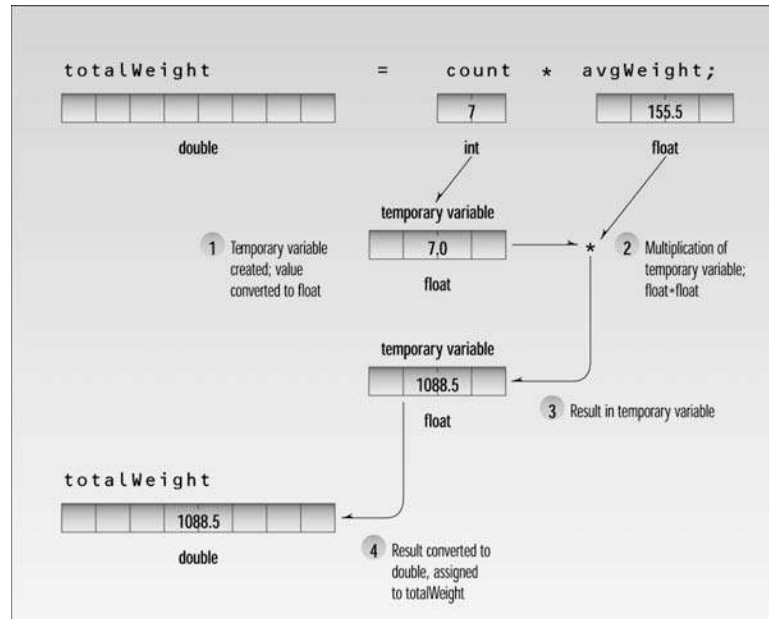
totalWeight = count * avgWeight;

7

155.5

double

int

float

temporary variable

1 Temporary variable created; value converted to float

7.0

*

2 Multiplication of temporary variable; float∗float

float

temporary variable

1088.5

float

3 Result in temporary variable

totalWeight

1088.5

double

4 Result converted to double, assigned to totalWeight